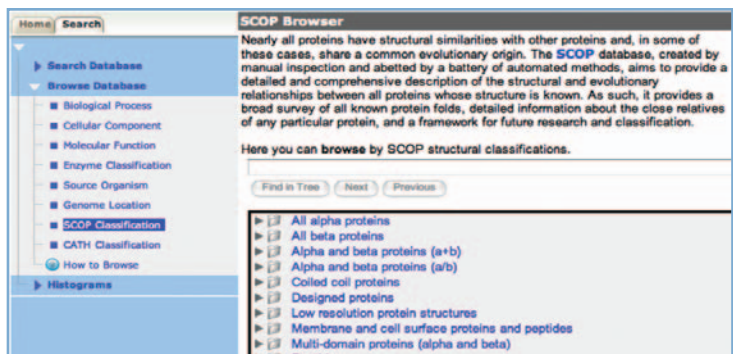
Home Search

Search Database
Browse Database
Biological Process
Cellular Component
Molecular Function
Enzyme Classification
Source Organism
Genome Location
SCOP Classification
CATH Classification
How to Browse
Histograms

SCOP Browser

Nearly all proteins have structural similarities with other proteins and, in some of these cases, share a common evolutionary origin. The SCOP database, created by manual inspection and abetted by a battery of automated methods, aims to provide a detailed and comprehensive description of the structural and evolutionary relationships between all proteins whose structure is known. As such, it provides a broad survey of all known protein folds, detailed information about the close relatives of any particular protein, and a framework for future research and classification.

Here you can browse by SCOP structural classifications.

Find in Tree Next Previous

All alpha proteins
All beta proteins
Alpha and beta proteins (a+b)
Alpha and beta proteins (a/b)
Coiled coil proteins
Designed proteins
Low resolution protein structures
Membrane and cell surface proteins and peptides
Multi-domain proteins (alpha and beta)